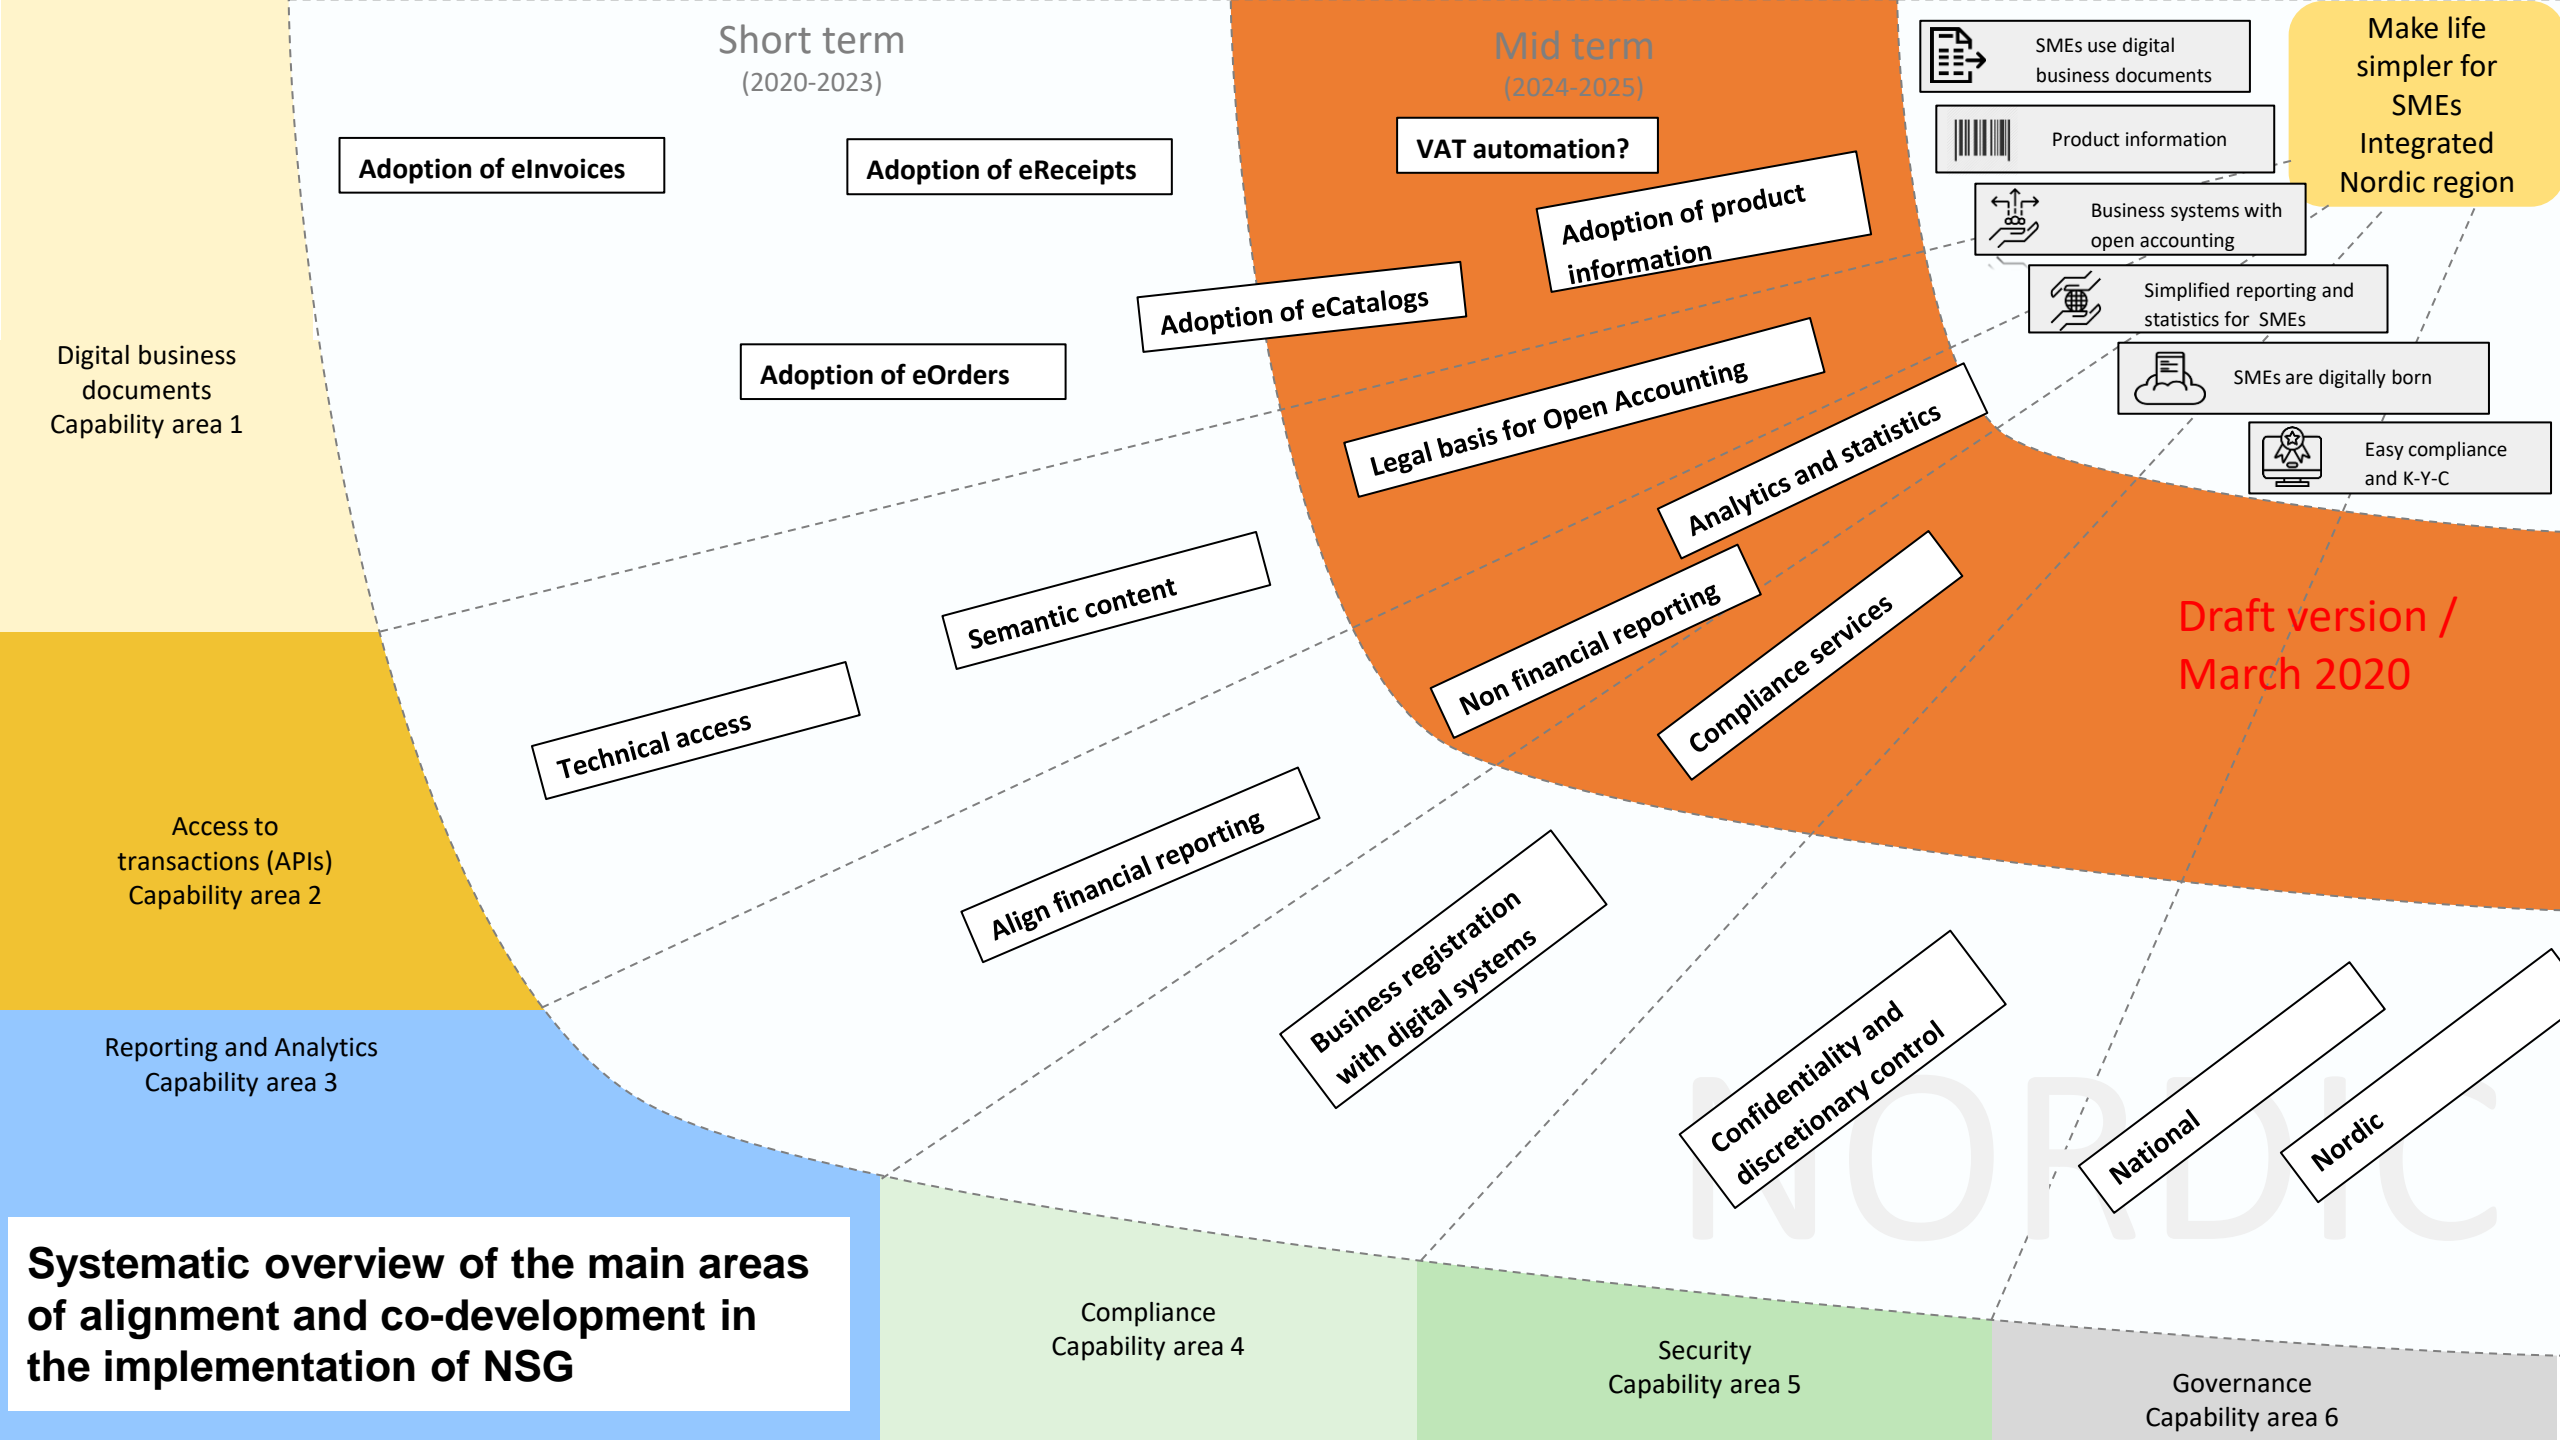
Short term
(2020-2023)

Mid term
(2024-2025)

SMEs use digital business documents

Product information

Business systems with open accounting

Simplified reporting and statistics for SMEs

SMEs are digitally born

Easy compliance and K-Y-C

Make life simpler for SMEs
Integrated Nordic region

Adoption of eInvoices

Adoption of eReceipts

VAT automation?

Adoption of product information

Adoption of eCatalogs

Adoption of eOrders

Legal basis for Open Accounting

Analytics and statistics

Semantic content

Non financial reporting

Compliance services

Technical access

Align financial reporting

Business registration with digital systems

Confidentiality and discretionary control

National

Nordic

NORDIC

Draft version / March 2020

Digital business documents
Capability area 1

Access to transactions (APIs)
Capability area 2

Reporting and Analytics
Capability area 3

Systematic overview of the main areas of alignment and co-development in the implementation of NSG

Compliance
Capability area 4

Security
Capability area 5

Governance
Capability area 6